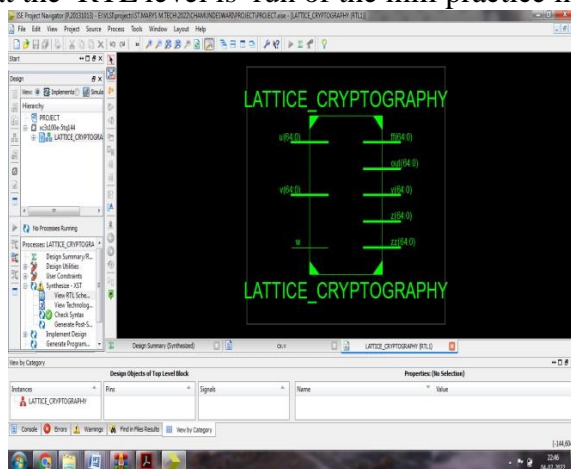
the RTL level is full of the mini practice in

ISE Project Navigator (P.20131013) - E:\VLSI\project\ST.MARYS M.TECH\2022\CHAMUNDESWARI\PROJECT\PROJECT.xise - [LATTICE_CRYPTOGRAPHY (RTL1)]

File Edit View Project Source Process Tools Window Layout Help

Start

Design

View: Implementation Simulation

Hierarchy

PROJECT

xc3s100e-5tq144

LATTICE_CRYPTOGRA

No Processes Running

Processes: LATTICE_CRYPTOGRA

Design Summary/R...

Design Utilities

User Constraints

Synthesize - XST

View RTL Sche...

View Technolog...

Check Syntax

Generate Post-S...

Implement Design

Generate Program...

LATTICE_CRYPTOGRAPHY

u(64:0)

v(64:0)

w

ff(64:0)

out(64:0)

y(64:0)

z(64:0)

zz(64:0)

LATTICE_CRYPTOGRAPHY

Design Summary (Synthesized)

cv.v

LATTICE_CRYPTOGRAPHY (RTL1)

View by Category

Design Objects of Top Level Block

Properties: (No Selection)

Instances

Pins

Signals

Name

Value

LATTICE_CRYPTOGRAPHY

Console Errors Warnings Find in Files Results View by Category

[-144,69

22:46
04-07-2022